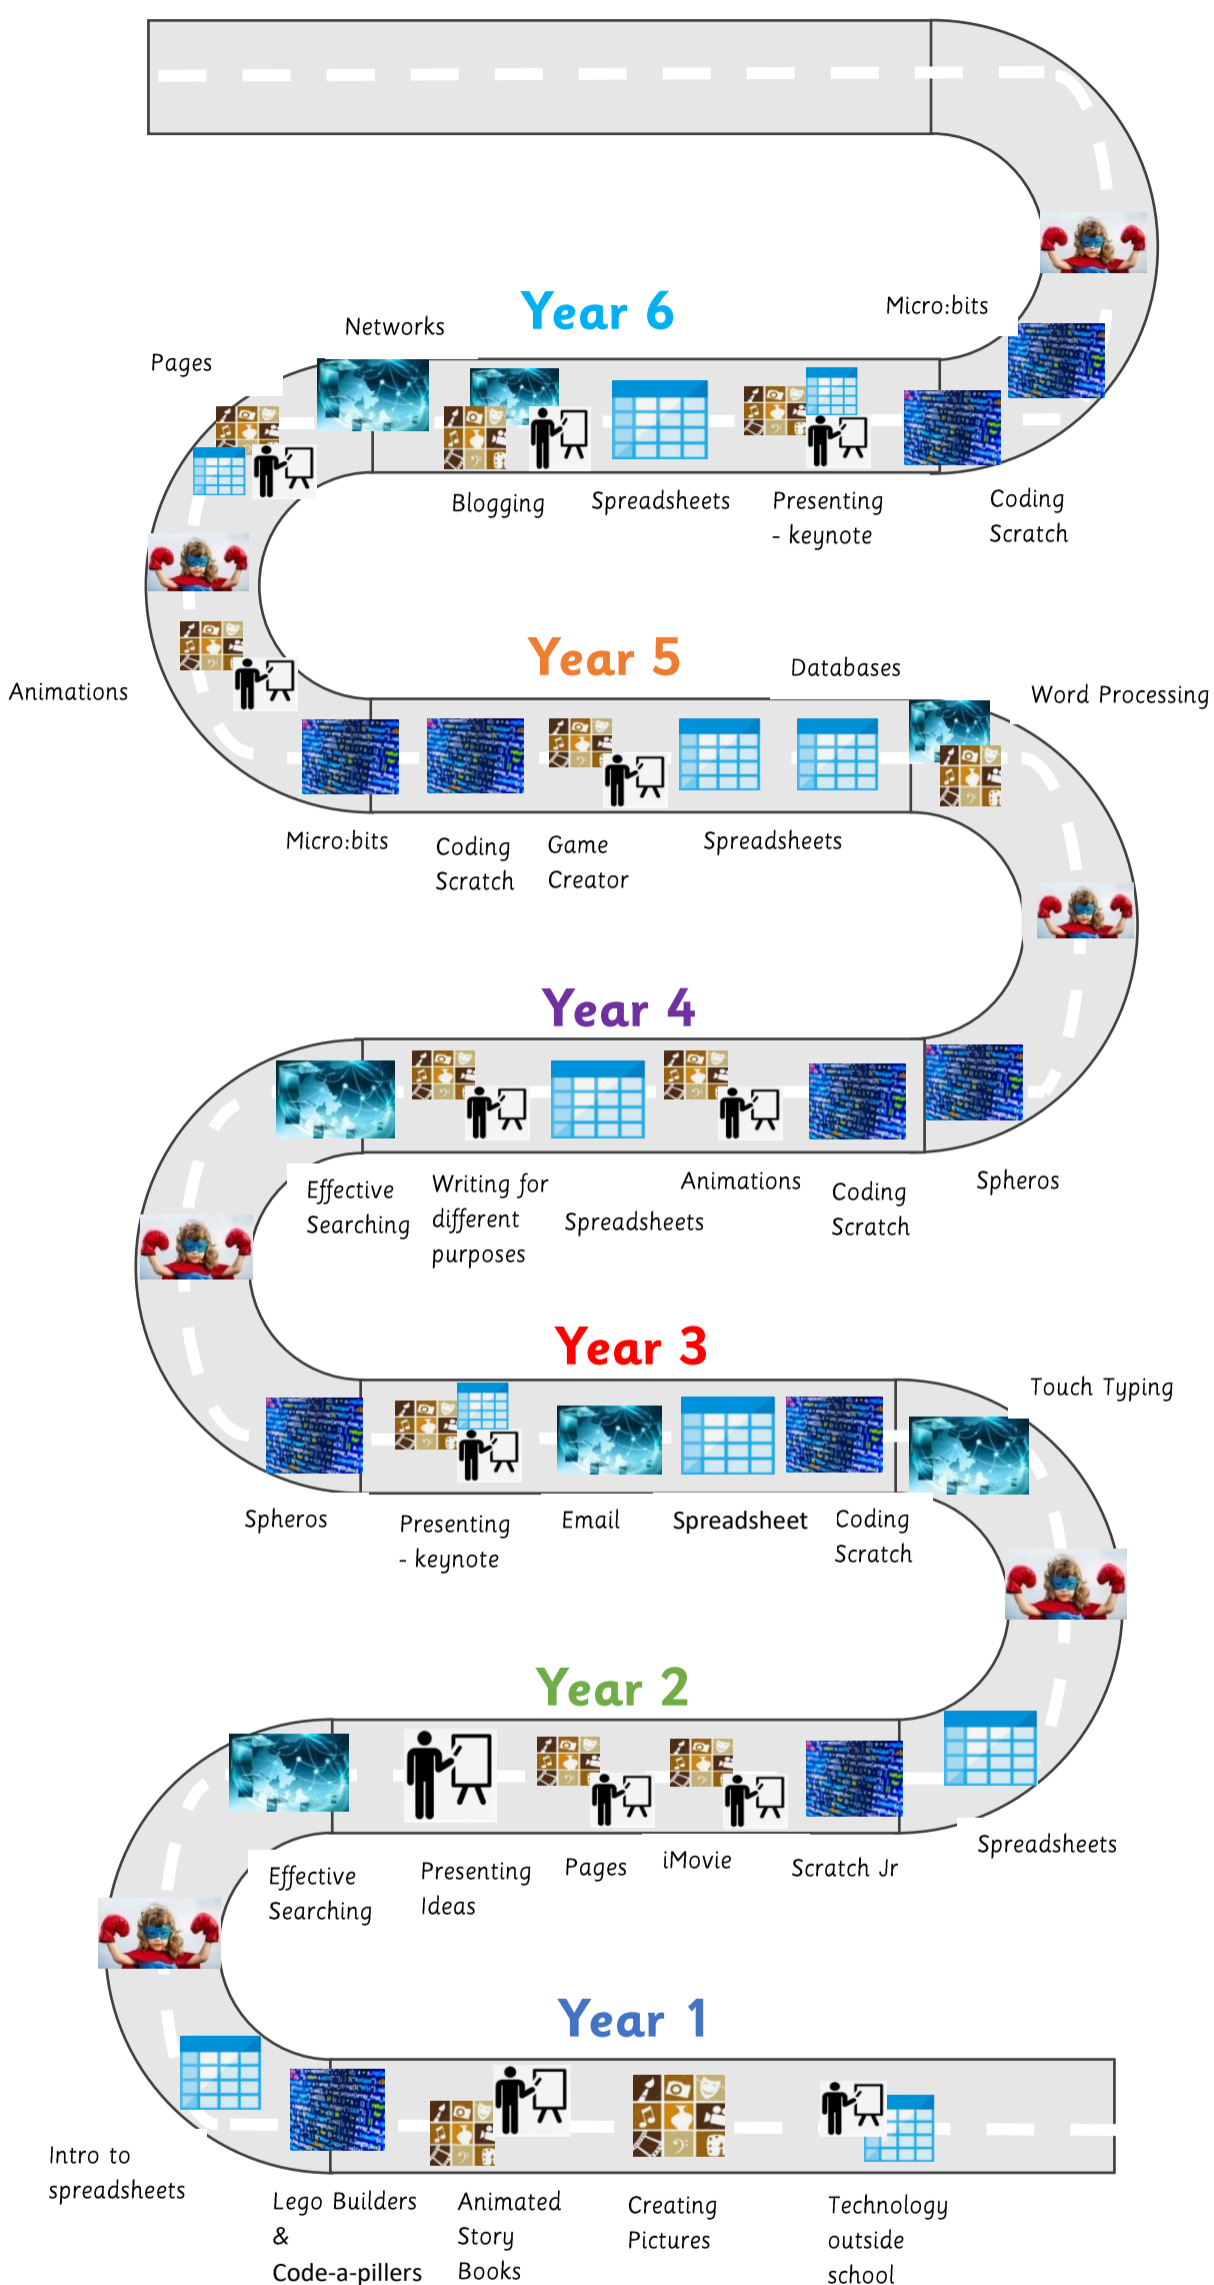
Year 6

Pages

Networks

Micro:bits

Blogging

Spreadsheets

Presenting - keynote

Coding Scratch

Year 5

Databases

Word Processing

Animations

Micro:bits

Coding Scratch

Game Creator

Spreadsheets

Year 4

Effective Searching

Writing for different purposes

Spreadsheets

Animations

Coding Scratch

Spheros

Year 3

Touch Typing

Spheros

Presenting - keynote

Email

Spreadsheet

Coding Scratch

Year 2

Effective Searching

Presenting Ideas

Pages

iMovie

Scratch Jr

Spreadsheets

Year 1

Intro to spreadsheets

Lego Builders & Code-a-pillers

Animated Story Books

Creating Pictures

Technology outside school